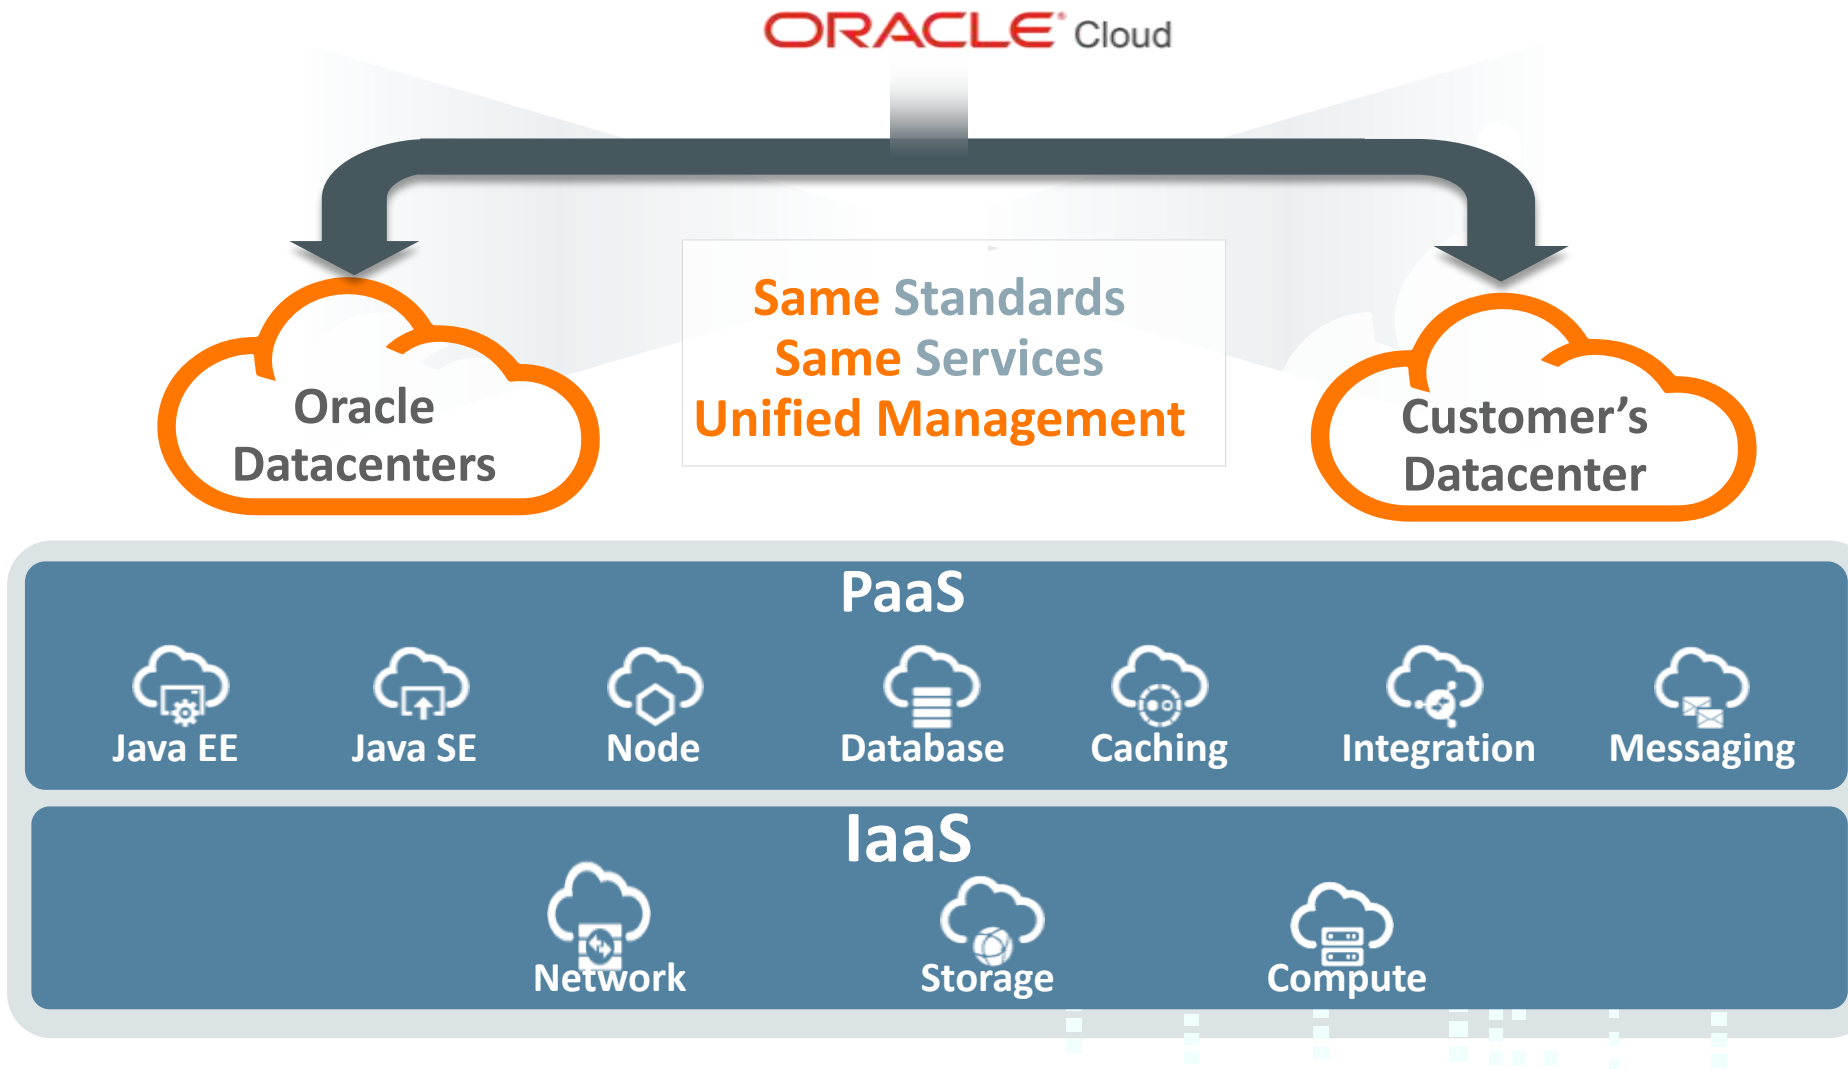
ORACLE Cloud

Oracle Datacenters

Same Standards
Same Services
Unified Management

Customer's Datacenter

PaaS

Java EE
Java SE
Node
Database
Caching
Integration
Messaging

IaaS

Network
Storage
Compute